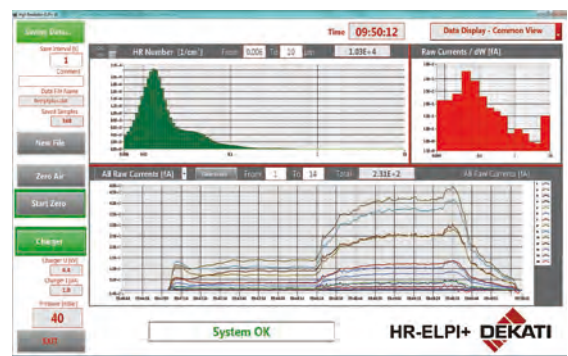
Gather Data...

Save Interval [s]
1
Comment
Data File Name
Save Samples
New File

Zero Air

Start Zero

Charger
Charger U [kV]
Charger I [uA]
Pressure [mbar]
40

EXIT

Time 09:50:12

Data Display - Common View

HR Number (1/cm³) From 0.006 To 10 μm 1.03E+4

Raw Currents / dW (fA)

All Raw Currents (fA) From 1 To 14 Total 2.33E+2

All Raw Currents (fA)

System OK

HR-ELPI+ DEKATI